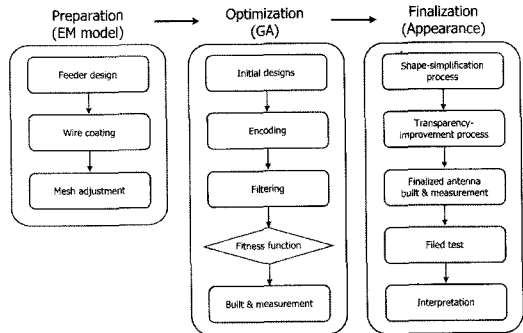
Preparation (EM model)

Feeder design

Wire coating

Mesh adjustment

Optimization (GA)

Initial designs

Encoding

Filtering

Fitness function

Built & measurement

Finalization (Appearance)

Shape-simplification process

Transparency-improvement process

Finalized antenna built & measurement

Filed test

Interpretation